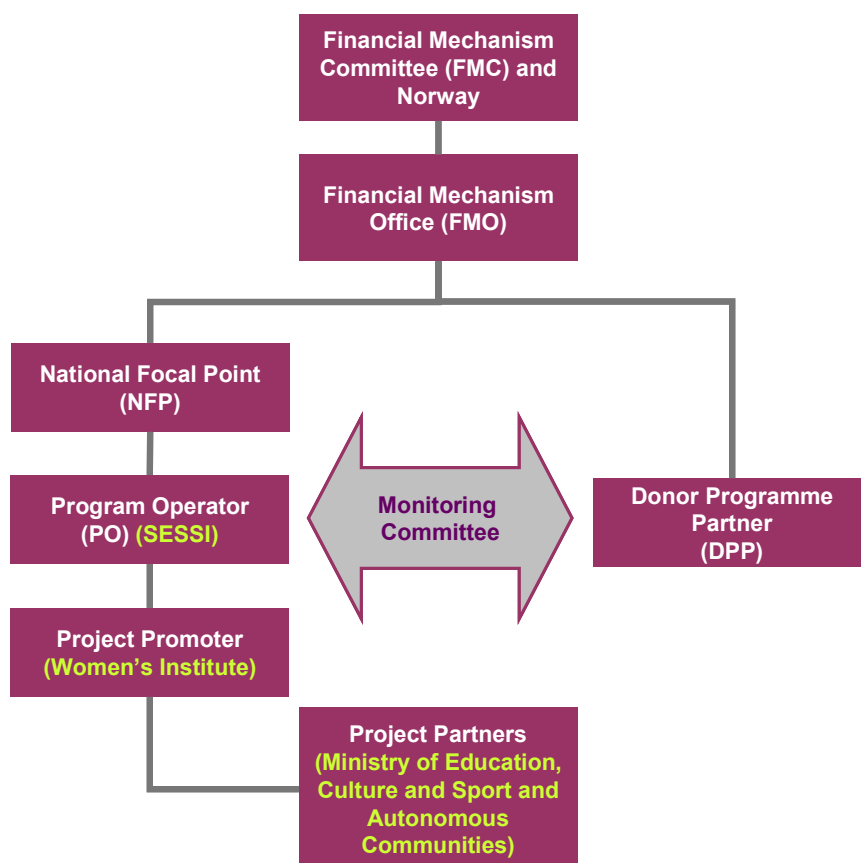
Financial Mechanism Committee (FMC) and Norway

Financial Mechanism Office (FMO)

National Focal Point (NFP)

Program Operator (PO) (SESSI)

Monitoring Committee

Donor Programme Partner (DPP)

Project Promoter (Women's Institute)

Project Partners (Ministry of Education, Culture and Sport and Autonomous Communities)